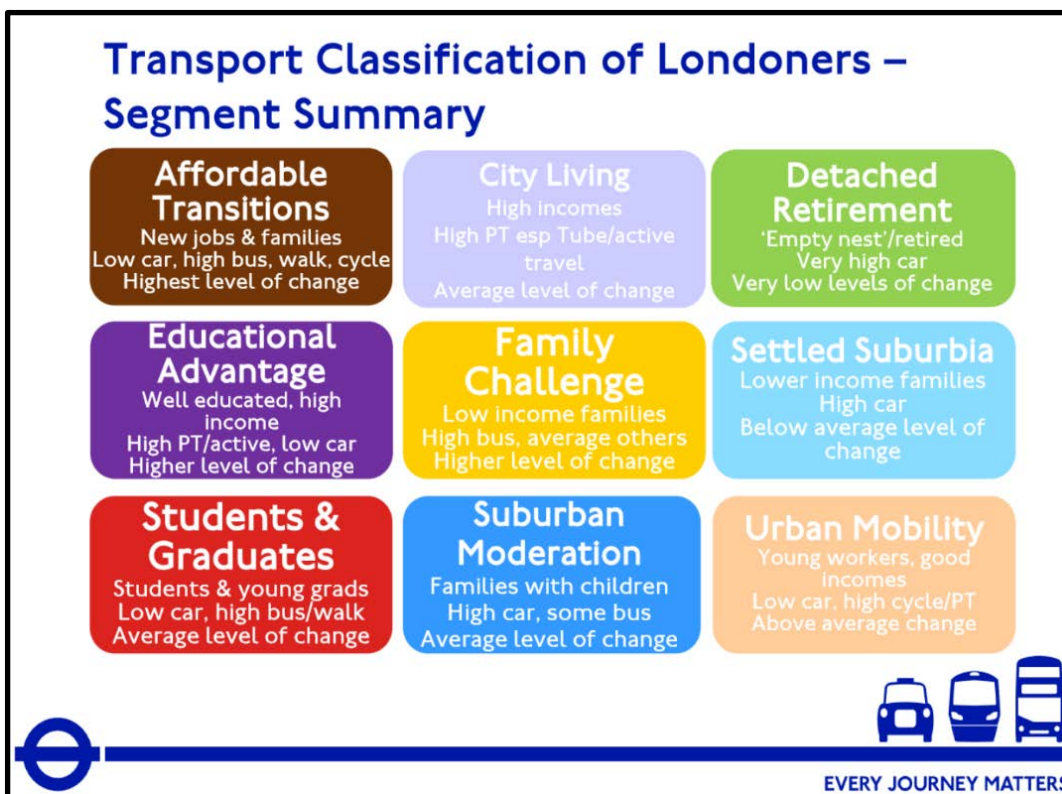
Transport Classification of Londoners – Segment Summary

Affordable Transitions
New jobs & families
Low car, high bus, walk, cycle
Highest level of change

City Living
High incomes
High PT esp Tube/active travel
Average level of change

Detached Retirement
'Empty nest'/retired
Very high car
Very low levels of change

Educational Advantage
Well educated, high income
High PT/active, low car
Higher level of change

Family Challenge
Low income families
High bus, average others
Higher level of change

Settled Suburbia
Lower income families
High car
Below average level of change

Students & Graduates
Students & young grads
Low car, high bus/walk
Average level of change

Suburban Moderation
Families with children
High car, some bus
Average level of change

Urban Mobility
Young workers, good incomes
Low car, high cycle/PT
Above average change

EVERY JOURNEY MATTERS